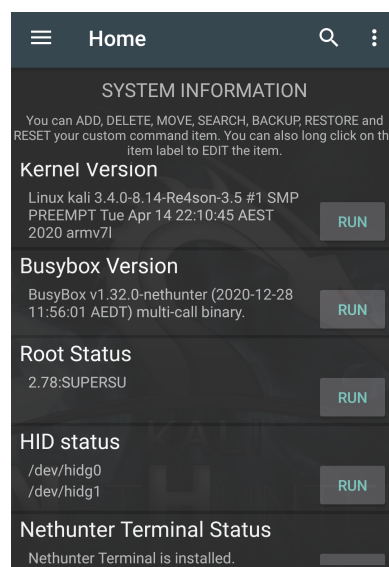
Home

SYSTEM INFORMATION

You can ADD, DELETE, MOVE, SEARCH, BACKUP, RESTORE and RESET your custom command item. You can also long click on the item label to EDIT the item.

Kernel Version

Linux kali 3.4.0-8.14-Re4son-3.5 #1 SMP PREEMPT Tue Apr 14 22:10:45 AEST 2020 armv7l

RUN

Busybox Version

BusyBox v1.32.0-nethunter (2020-12-28 11:56:01 AEDT) multi-call binary.

RUN

Root Status

2.78:SUPERSU

RUN

HID status

/dev/hidg0
/dev/hidg1

RUN

Nethunter Terminal Status

Nethunter Terminal is installed.